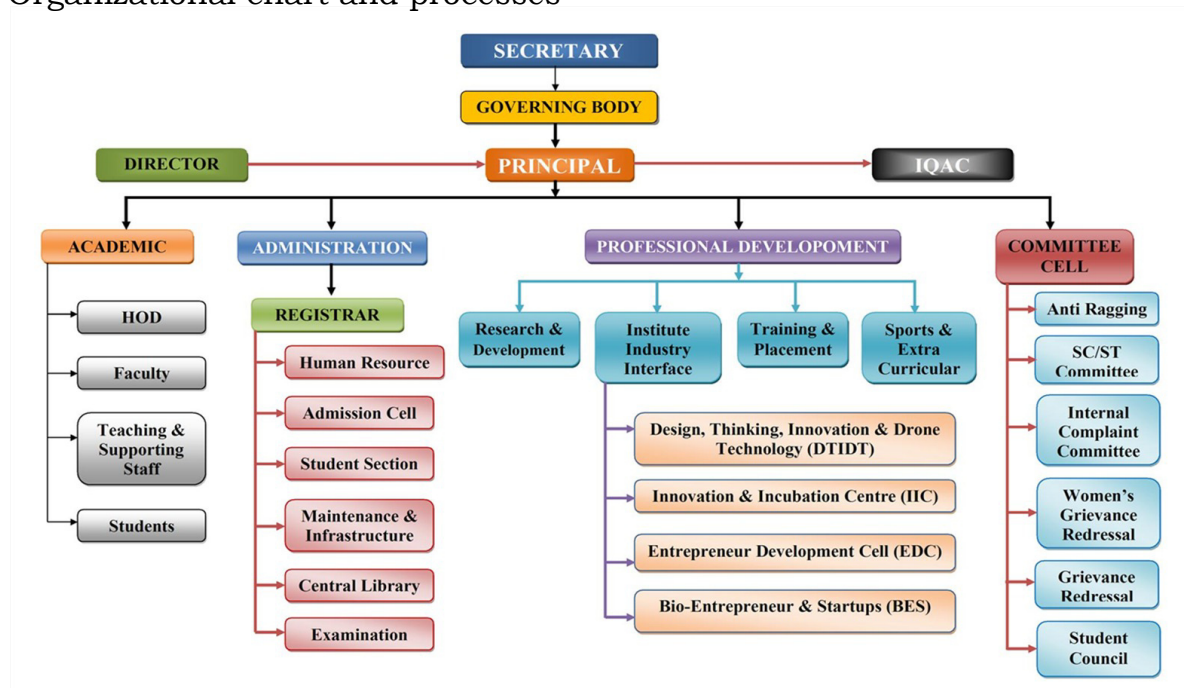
Organizational chart and processes

SECRETARY

GOVERNING BODY

DIRECTOR

PRINCIPAL

IQAC

ACADEMIC

HOD

Faculty

Teaching & Supporting Staff

Students

ADMINISTRATION

REGISTRAR

Human Resource

Admission Cell

Student Section

Maintenance & Infrastructure

Central Library

Examination

PROFESSIONAL DEVELOPOMENT

Research & Development

Institute Industry Interface

Training & Placement

Sports & Extra Curricular

Design, Thinking, Innovation & Drone Technology (DTIDT)

Innovation & Incubation Centre (IIC)

Entrepreneur Development Cell (EDC)

Bio-Entrepreneur & Startups (BES)

COMMITTEE CELL

Anti Ragging

SC/ST Committee

Internal Complaint Committee

Women's Grievance Redressal

Grievance Redressal

Student Council